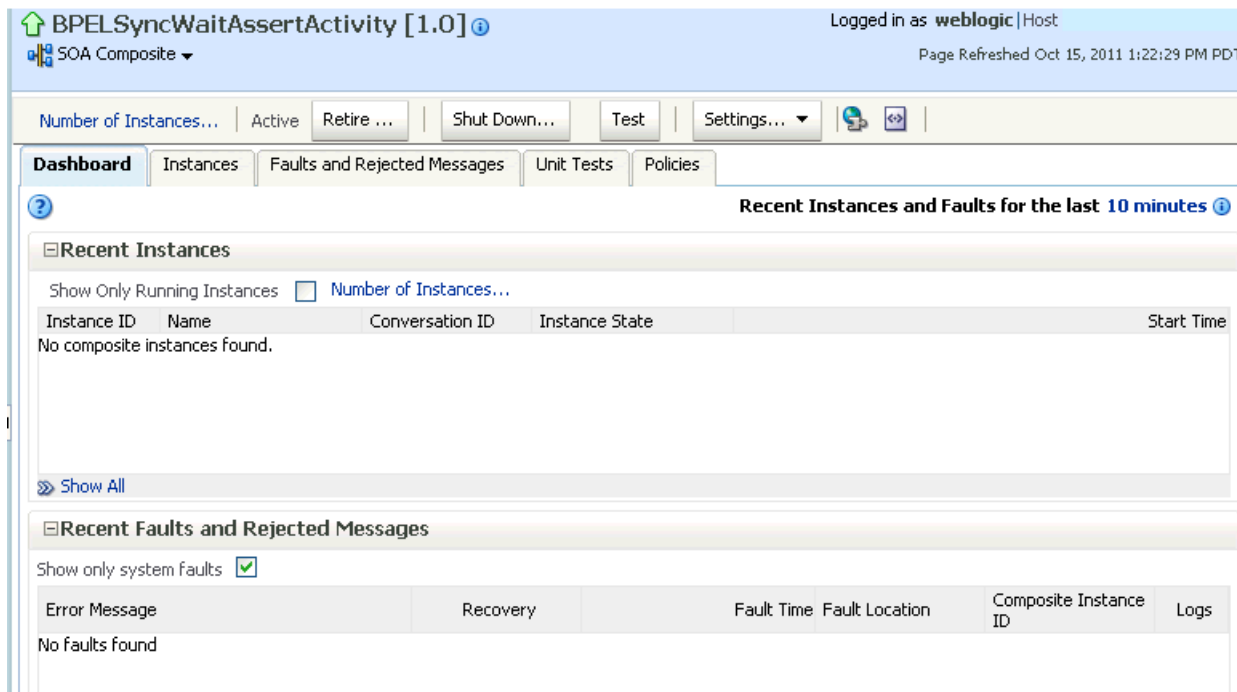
BPELSyncWaitAssertActivity [1.0]
SOA Composite

Logged in as weblogic | Host
Page Refreshed Oct 15, 2011 1:22:29 PM PDT

Number of Instances... | Active | Retire ... | Shut Down... | Test | Settings...

Dashboard | Instances | Faults and Rejected Messages | Unit Tests | Policies

Recent Instances and Faults for the last 10 minutes

Recent Instances

Show Only Running Instances Number of Instances...

| Instance ID | Name | Conversation ID | Instance State | Start Time |
|---|---|---|---|---|
| No composite instances found. | | | | |

Show All

Recent Faults and Rejected Messages

Show only system faults

| Error Message | Recovery | Fault Time | Fault Location | Composite Instance ID | Logs |
|---|---|---|---|---|---|
| No faults found | | | | | |